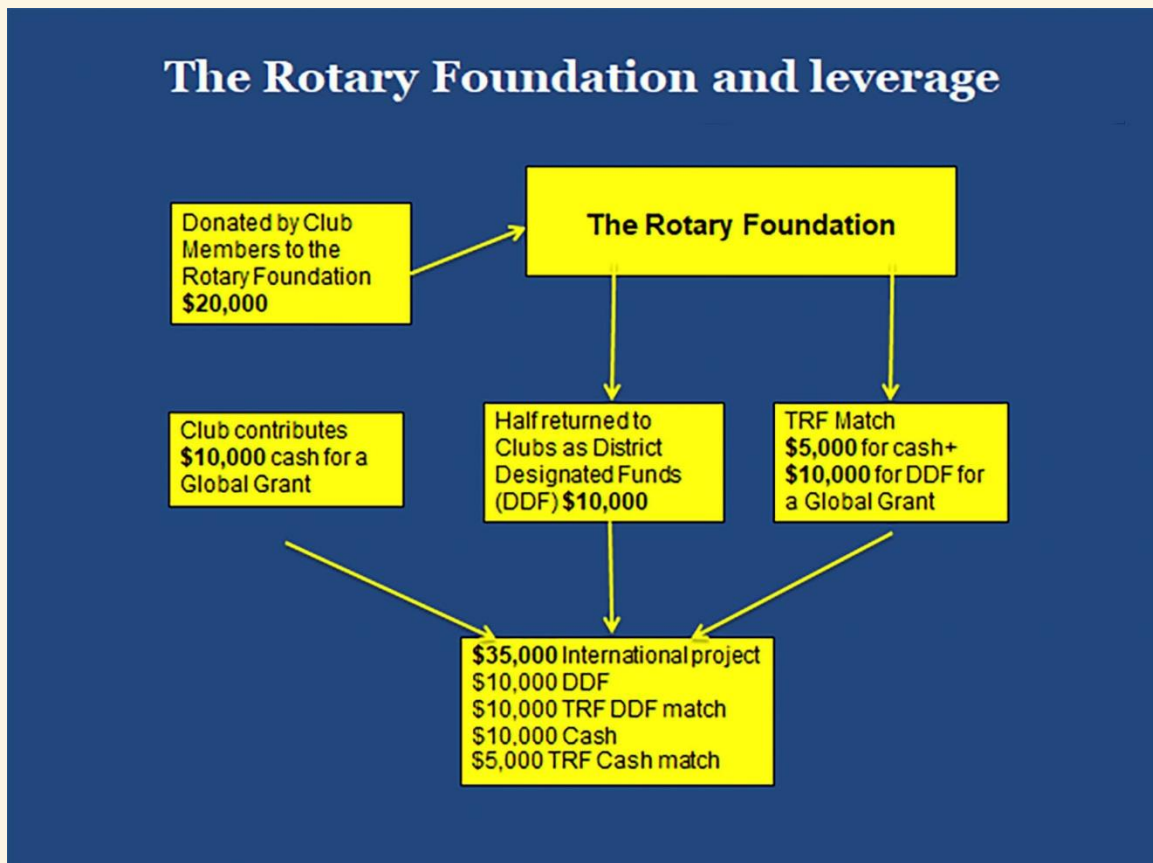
The Rotary Foundation and leverage

Donated by Club Members to the Rotary Foundation $20,000

The Rotary Foundation

Club contributes $10,000 cash for a Global Grant

Half returned to Clubs as District Designated Funds (DDF) $10,000

TRF Match $5,000 for cash+ $10,000 for DDF for a Global Grant

$35,000 International project
$10,000 DDF
$10,000 TRF DDF match
$10,000 Cash
$5,000 TRF Cash match